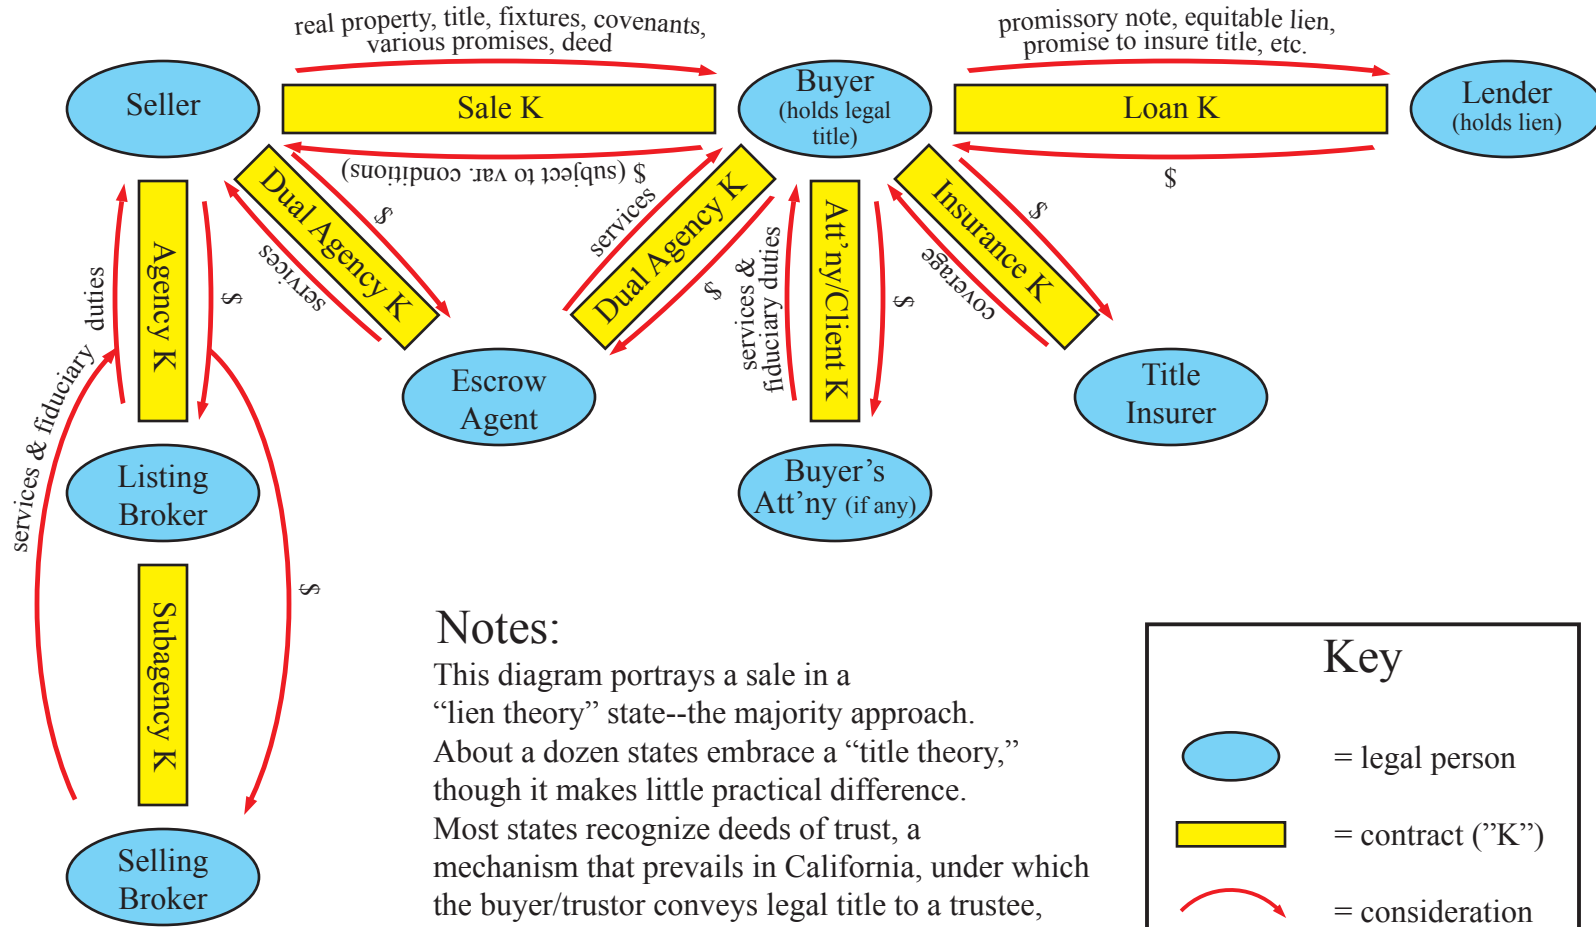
real property, title, fixtures, covenants, various promises, deed

promissory note, equitable lien, promise to insure title, etc.

Seller

Sale K

Buyer (holds legal title)

Loan K

Lender (holds lien)

$ (subject to var. conditions)

$

Dual Agency K

$

services

services

Dual Agency K

services & fiduciary duties

$

Att'ny/Client K

$

Insurance K

$

coverage

Agency K

$

services & fiduciary duties

Escrow Agent

Title Insurer

Listing Broker

Buyer's Att'ny (if any)

Subagency K

$

Selling Broker

Notes:
This diagram portrays a sale in a "lien theory" state--the majority approach. About a dozen states embrace a "title theory," though it makes little practical difference. Most states recognize deeds of trust, a mechanism that prevails in California, under which the buyer/trustor conveys legal title to a trustee,

Key

= legal person

= contract ("K")

= consideration